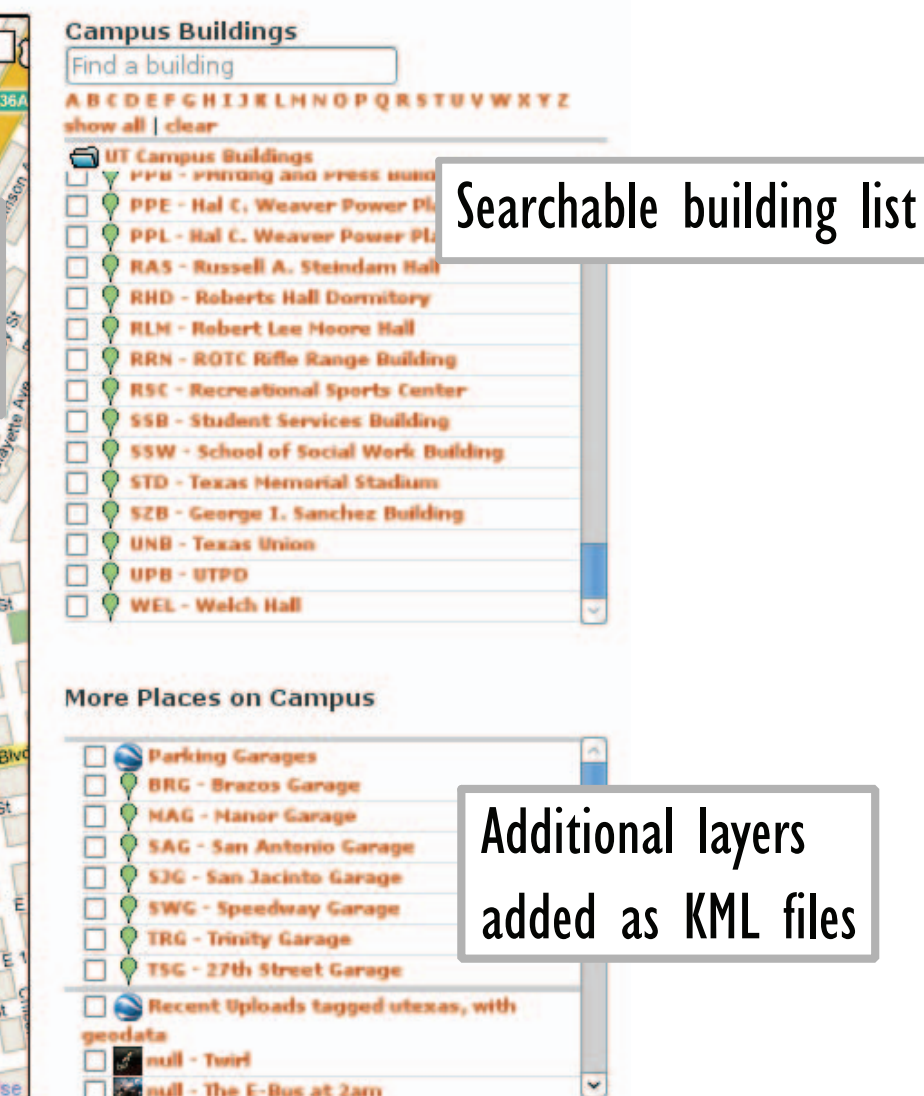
Campus Buildings

Find a building

A B C D E F G H I J K L M N O P Q R S T U V W X Y Z

show all | clear

UT Campus Buildings

PPB - Printing and Press Build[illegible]

PPE - Hal C. Weaver Power Pl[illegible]

PPL - Hal C. Weaver Power Pl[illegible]

RAS - Russell A. Steindam Hall

RHD - Roberts Hall Dormitory

RLM - Robert Lee Moore Hall

RRN - ROTC Rifle Range Building

RSC - Recreational Sports Center

SSB - Student Services Building

SSW - School of Social Work Building

STD - Texas Memorial Stadium

SZB - George I. Sanchez Building

UNB - Texas Union

UPB - UTPD

WEL - Welch Hall

Searchable building list

More Places on Campus

Parking Garages

BRG - Brazos Garage

MAG - Manor Garage

SAG - San Antonio Garage

SJG - San Jacinto Garage

SWG - Speedway Garage

TRG - Trinity Garage

TSG - 27th Street Garage

Recent Uploads tagged utexas, with geodata

null - Twirl

null - The E-Bus at 2am

Additional layers added as KML files

36A

St

Blvd

St

E

E

St

se